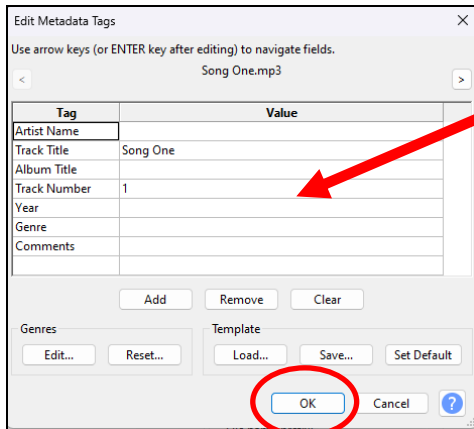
Edit Metadata Tags

Use arrow keys (or ENTER key after editing) to navigate fields.

<

Song One.mp3

>

| Tag | Value |
|---|---|
| Artist Name | |
| Track Title | Song One |
| Album Title | |
| Track Number | 1 |
| Year | |
| Genre | |
| Comments | |

Add Remove Clear

Genres

Edit... Reset...

Template

Load... Save... Set Default

OK Cancel ?